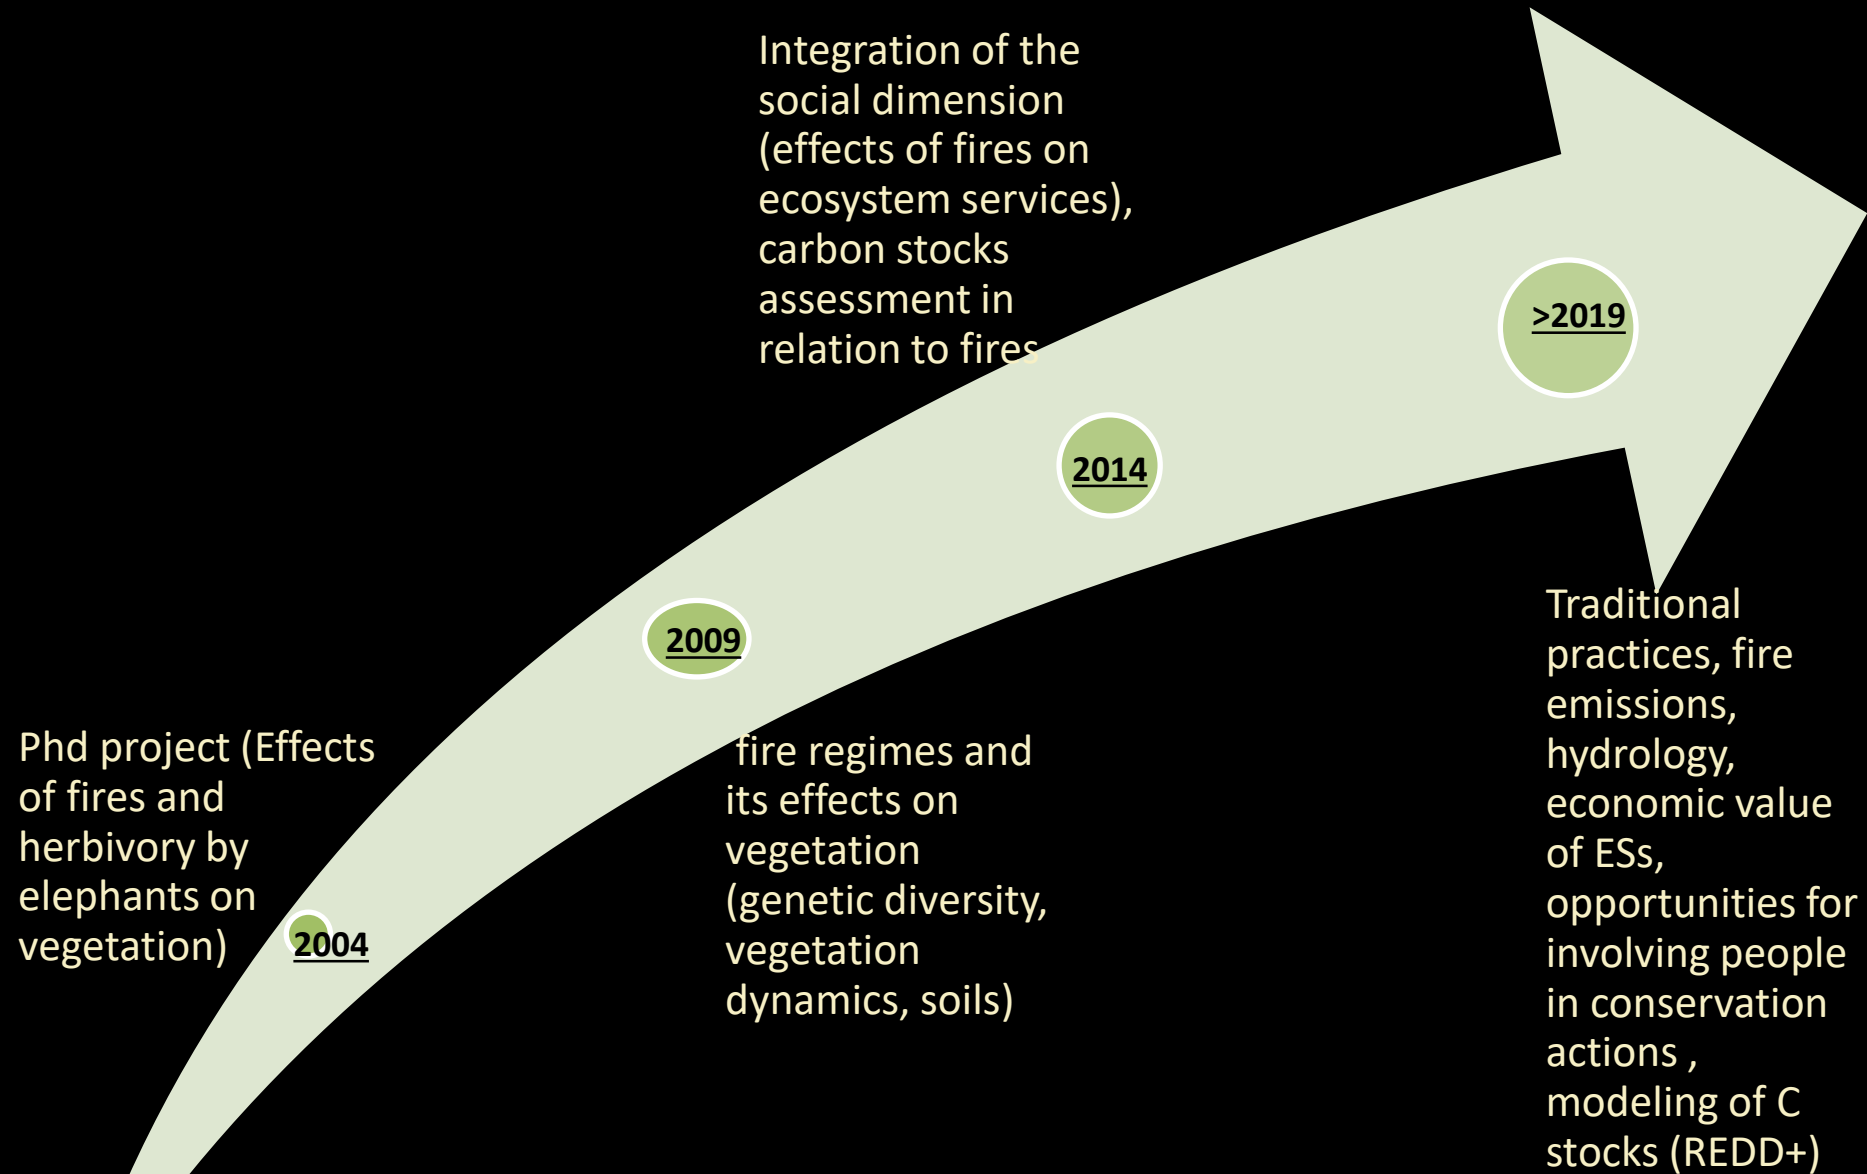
Integration of the social dimension (effects of fires on ecosystem services), carbon stocks assessment in relation to fires

>2019

2014

2009

Phd project (Effects of fires and herbivory by elephants on vegetation)

2004

fire regimes and its effects on vegetation (genetic diversity, vegetation dynamics, soils)

Traditional practices, fire emissions, hydrology, economic value of ESs, opportunities for involving people in conservation actions , modeling of C stocks (REDD+)